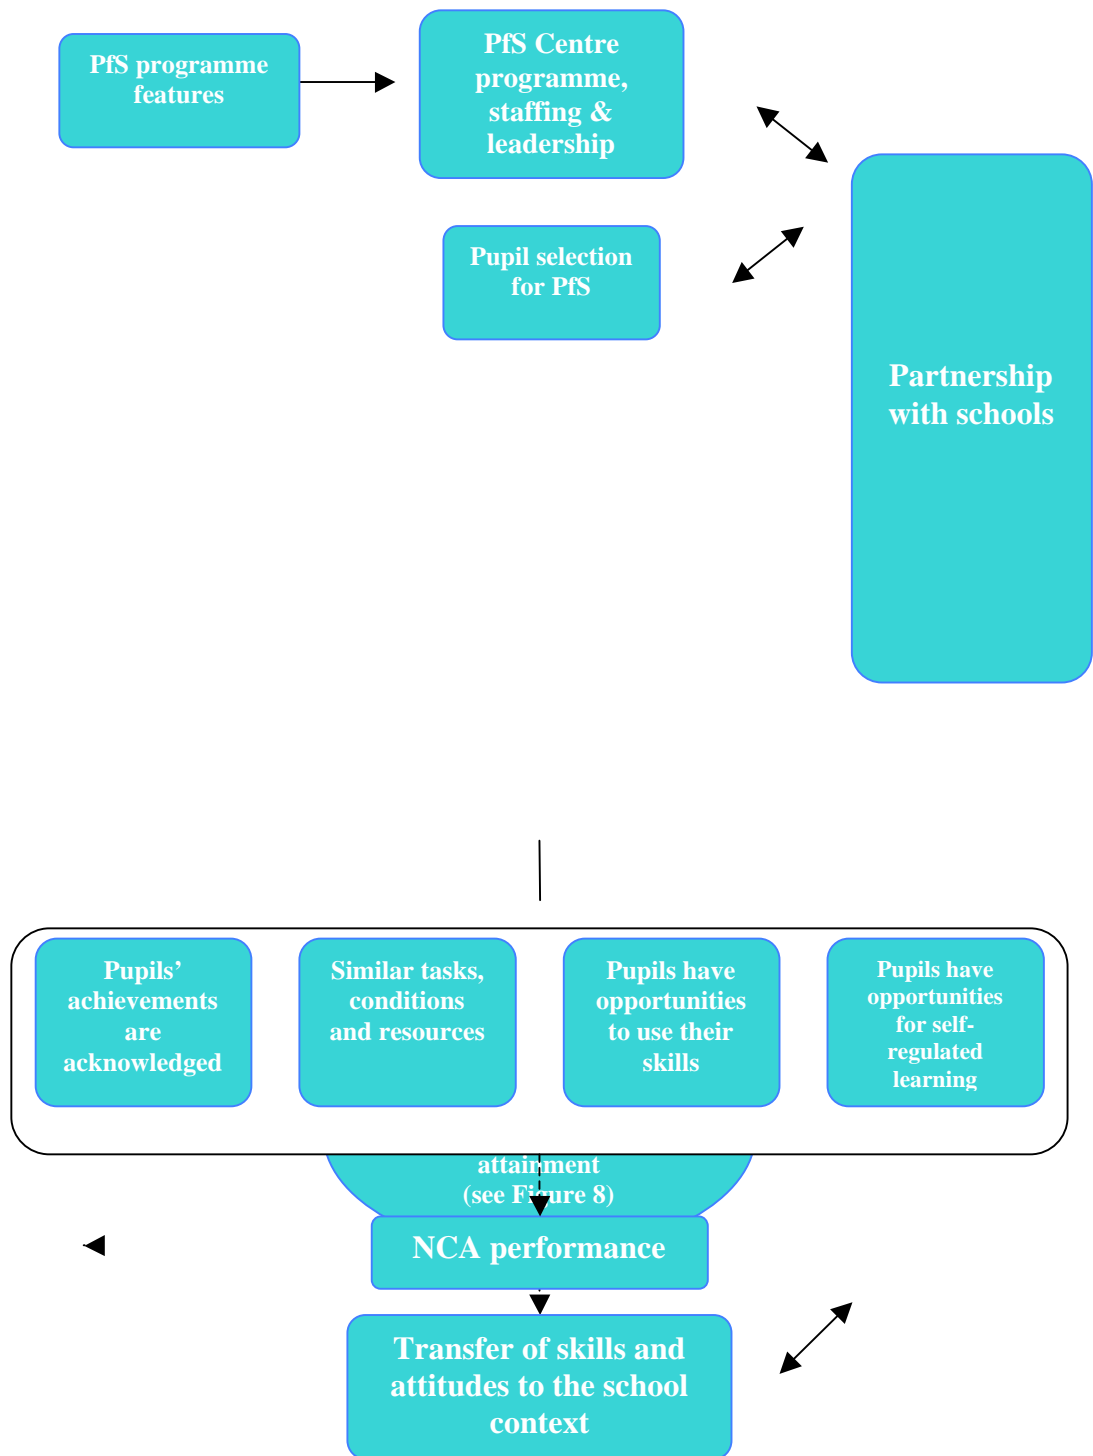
PfS programme features

PfS Centre programme, staffing & leadership

Pupil selection for PfS

Partnership with schools

Pupils' achievements are acknowledged

Similar tasks, conditions and resources

Pupils have opportunities to use their skills

Pupils have opportunities for self-regulated learning

attainment (see Fi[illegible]ure 8)

NCA performance

Transfer of skills and attitudes to the school context